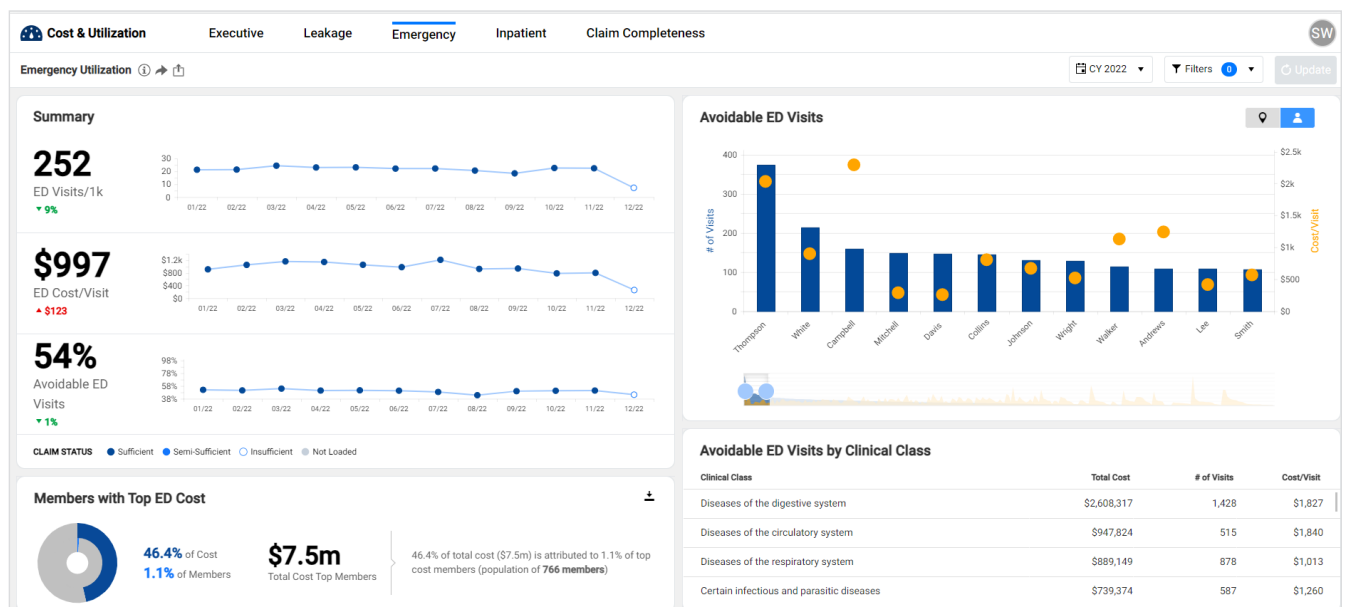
Cost & Utilization Executive Leakage Emergency Inpatient Claim Completeness SW

Emergency Utilization

CY 2022 Filters 0 Update

Summary

252
ED Visits/1k
9%

30
20
10
0
01/22 02/22 03/22 04/22 05/22 06/22 07/22 08/22 09/22 10/22 11/22 12/22

$997
ED Cost/Visit
$123

$1.2k
$800
$400
$0
01/22 02/22 03/22 04/22 05/22 06/22 07/22 08/22 09/22 10/22 11/22 12/22

54%
Avoidable ED Visits
1%

98%
78%
58%
38%
01/22 02/22 03/22 04/22 05/22 06/22 07/22 08/22 09/22 10/22 11/22 12/22

CLAIM STATUS Sufficient Semi-Sufficient Insufficient Not Loaded

Members with Top ED Cost

46.4% of Cost
1.1% of Members

$7.5m
Total Cost Top Members

46.4% of total cost ($7.5m) is attributed to 1.1% of top cost members (population of 766 members)

Avoidable ED Visits

400
300
200
100
0
# of Visits

$2.5k
$2k
$1.5k
$1k
$500
$0
Cost/Visit

Thompson White Campbell Mitchell Davis Collins Johnson Wright Walker Andrews Lee Smith

Avoidable ED Visits by Clinical Class

| Clinical Class | Total Cost | # of Visits | Cost/Visit |
|---|---|---|---|
| Diseases of the digestive system | $2,608,317 | 1,428 | $1,827 |
| Diseases of the circulatory system | $947,824 | 515 | $1,840 |
| Diseases of the respiratory system | $889,149 | 878 | $1,013 |
| Certain infectious and parasitic diseases | $739,374 | 587 | $1,260 |